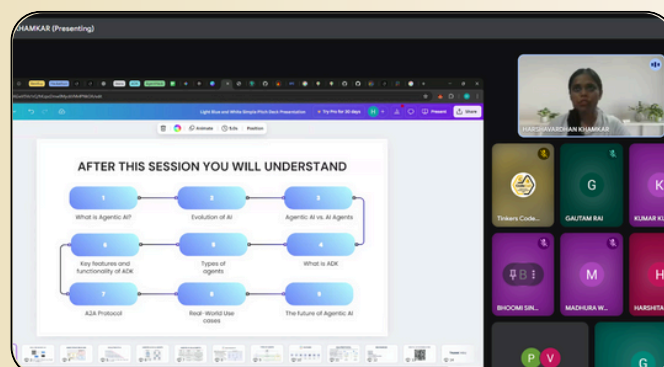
KHAMKAR (Presenting)

Light Blue and White Simple Pitch Deck Presentation

Try Pro for 30 days

Present

Share

Animate

Edit

Position

AFTER THIS SESSION YOU WILL UNDERSTAND

1
What is Agentic AI?

2
Evolution of AI

3
Agentic AI vs. AI Agents

4
What is ADK

5
Types of agents

6
Key features and functionality of ADK

7
A2A Protocol

8
Real-World Use cases

9
The Future of Agentic AI

HARSHAVARDHAN KHAMKAR

Tinkers Code...

G
GAUTAM RAI

K
KUMAR K

BHOOMI SIN...

M
MADHURA W...

H
HARSHITA

P V

G